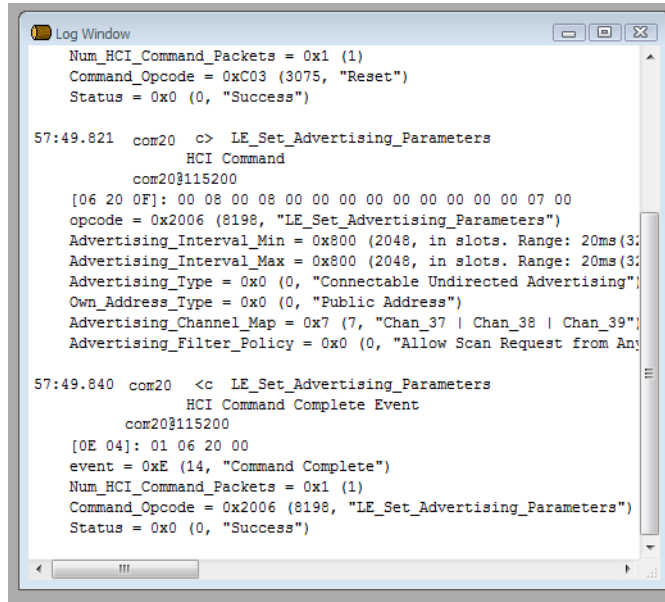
Log Window

Num_HCI_Command_Packets = 0x1 (1)
Command_Opcode = 0xC03 (3075, "Reset")
Status = 0x0 (0, "Success")

57:49.821 com20 c> LE_Set_Advertising_Parameters
HCI Command
com20@115200
[06 20 0F]: 00 08 00 08 00 00 00 00 00 00 00 00 00 07 00
opcode = 0x2006 (8198, "LE_Set_Advertising_Parameters")
Advertising_Interval_Min = 0x800 (2048, in slots. Range: 20ms(3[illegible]
Advertising_Interval_Max = 0x800 (2048, in slots. Range: 20ms(3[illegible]
Advertising_Type = 0x0 (0, "Connectable Undirected Advertising"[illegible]
Own_Address_Type = 0x0 (0, "Public Address")
Advertising_Channel_Map = 0x7 (7, "Chan_37 | Chan_38 | Chan_39"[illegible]
Advertising_Filter_Policy = 0x0 (0, "Allow Scan Request from An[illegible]

57:49.840 com20 <c LE_Set_Advertising_Parameters
HCI Command Complete Event
com20@115200
[0E 04]: 01 06 20 00
event = 0xE (14, "Command Complete")
Num_HCI_Command_Packets = 0x1 (1)
Command_Opcode = 0x2006 (8198, "LE_Set_Advertising_Parameters")
Status = 0x0 (0, "Success")